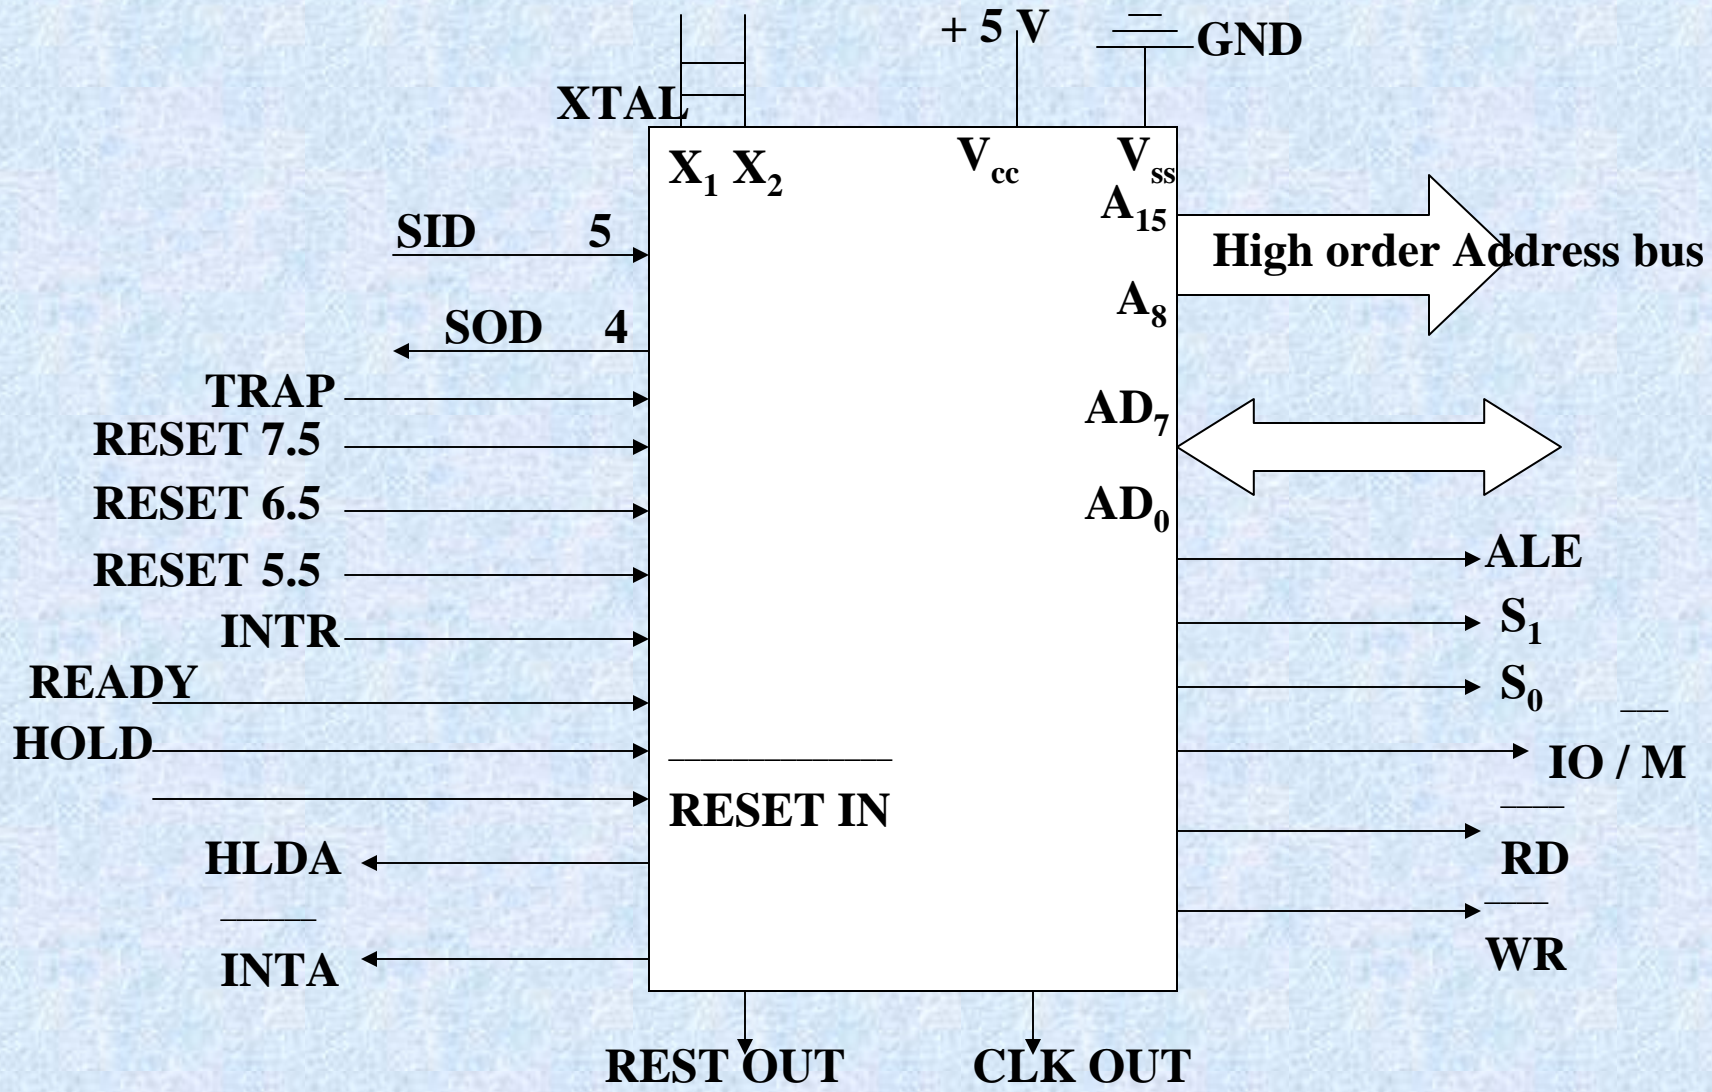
+ 5 V
GND
XTAL
$X_1$ $X_2$
$V_{cc}$
$V_{ss}$
$A_{15}$
High order Address bus
$A_8$
SID 5
SOD 4
TRAP
RESET 7.5
RESET 6.5
RESET 5.5
INTR
READY
HOLD
$\overline{\text{RESET IN}}$
HLDA
$\overline{\text{INTA}}$
$AD_7$
$AD_0$
ALE
$S_1$
$S_0$
IO / $\overline{M}$
$\overline{RD}$
$\overline{WR}$
REST OUT
CLK OUT